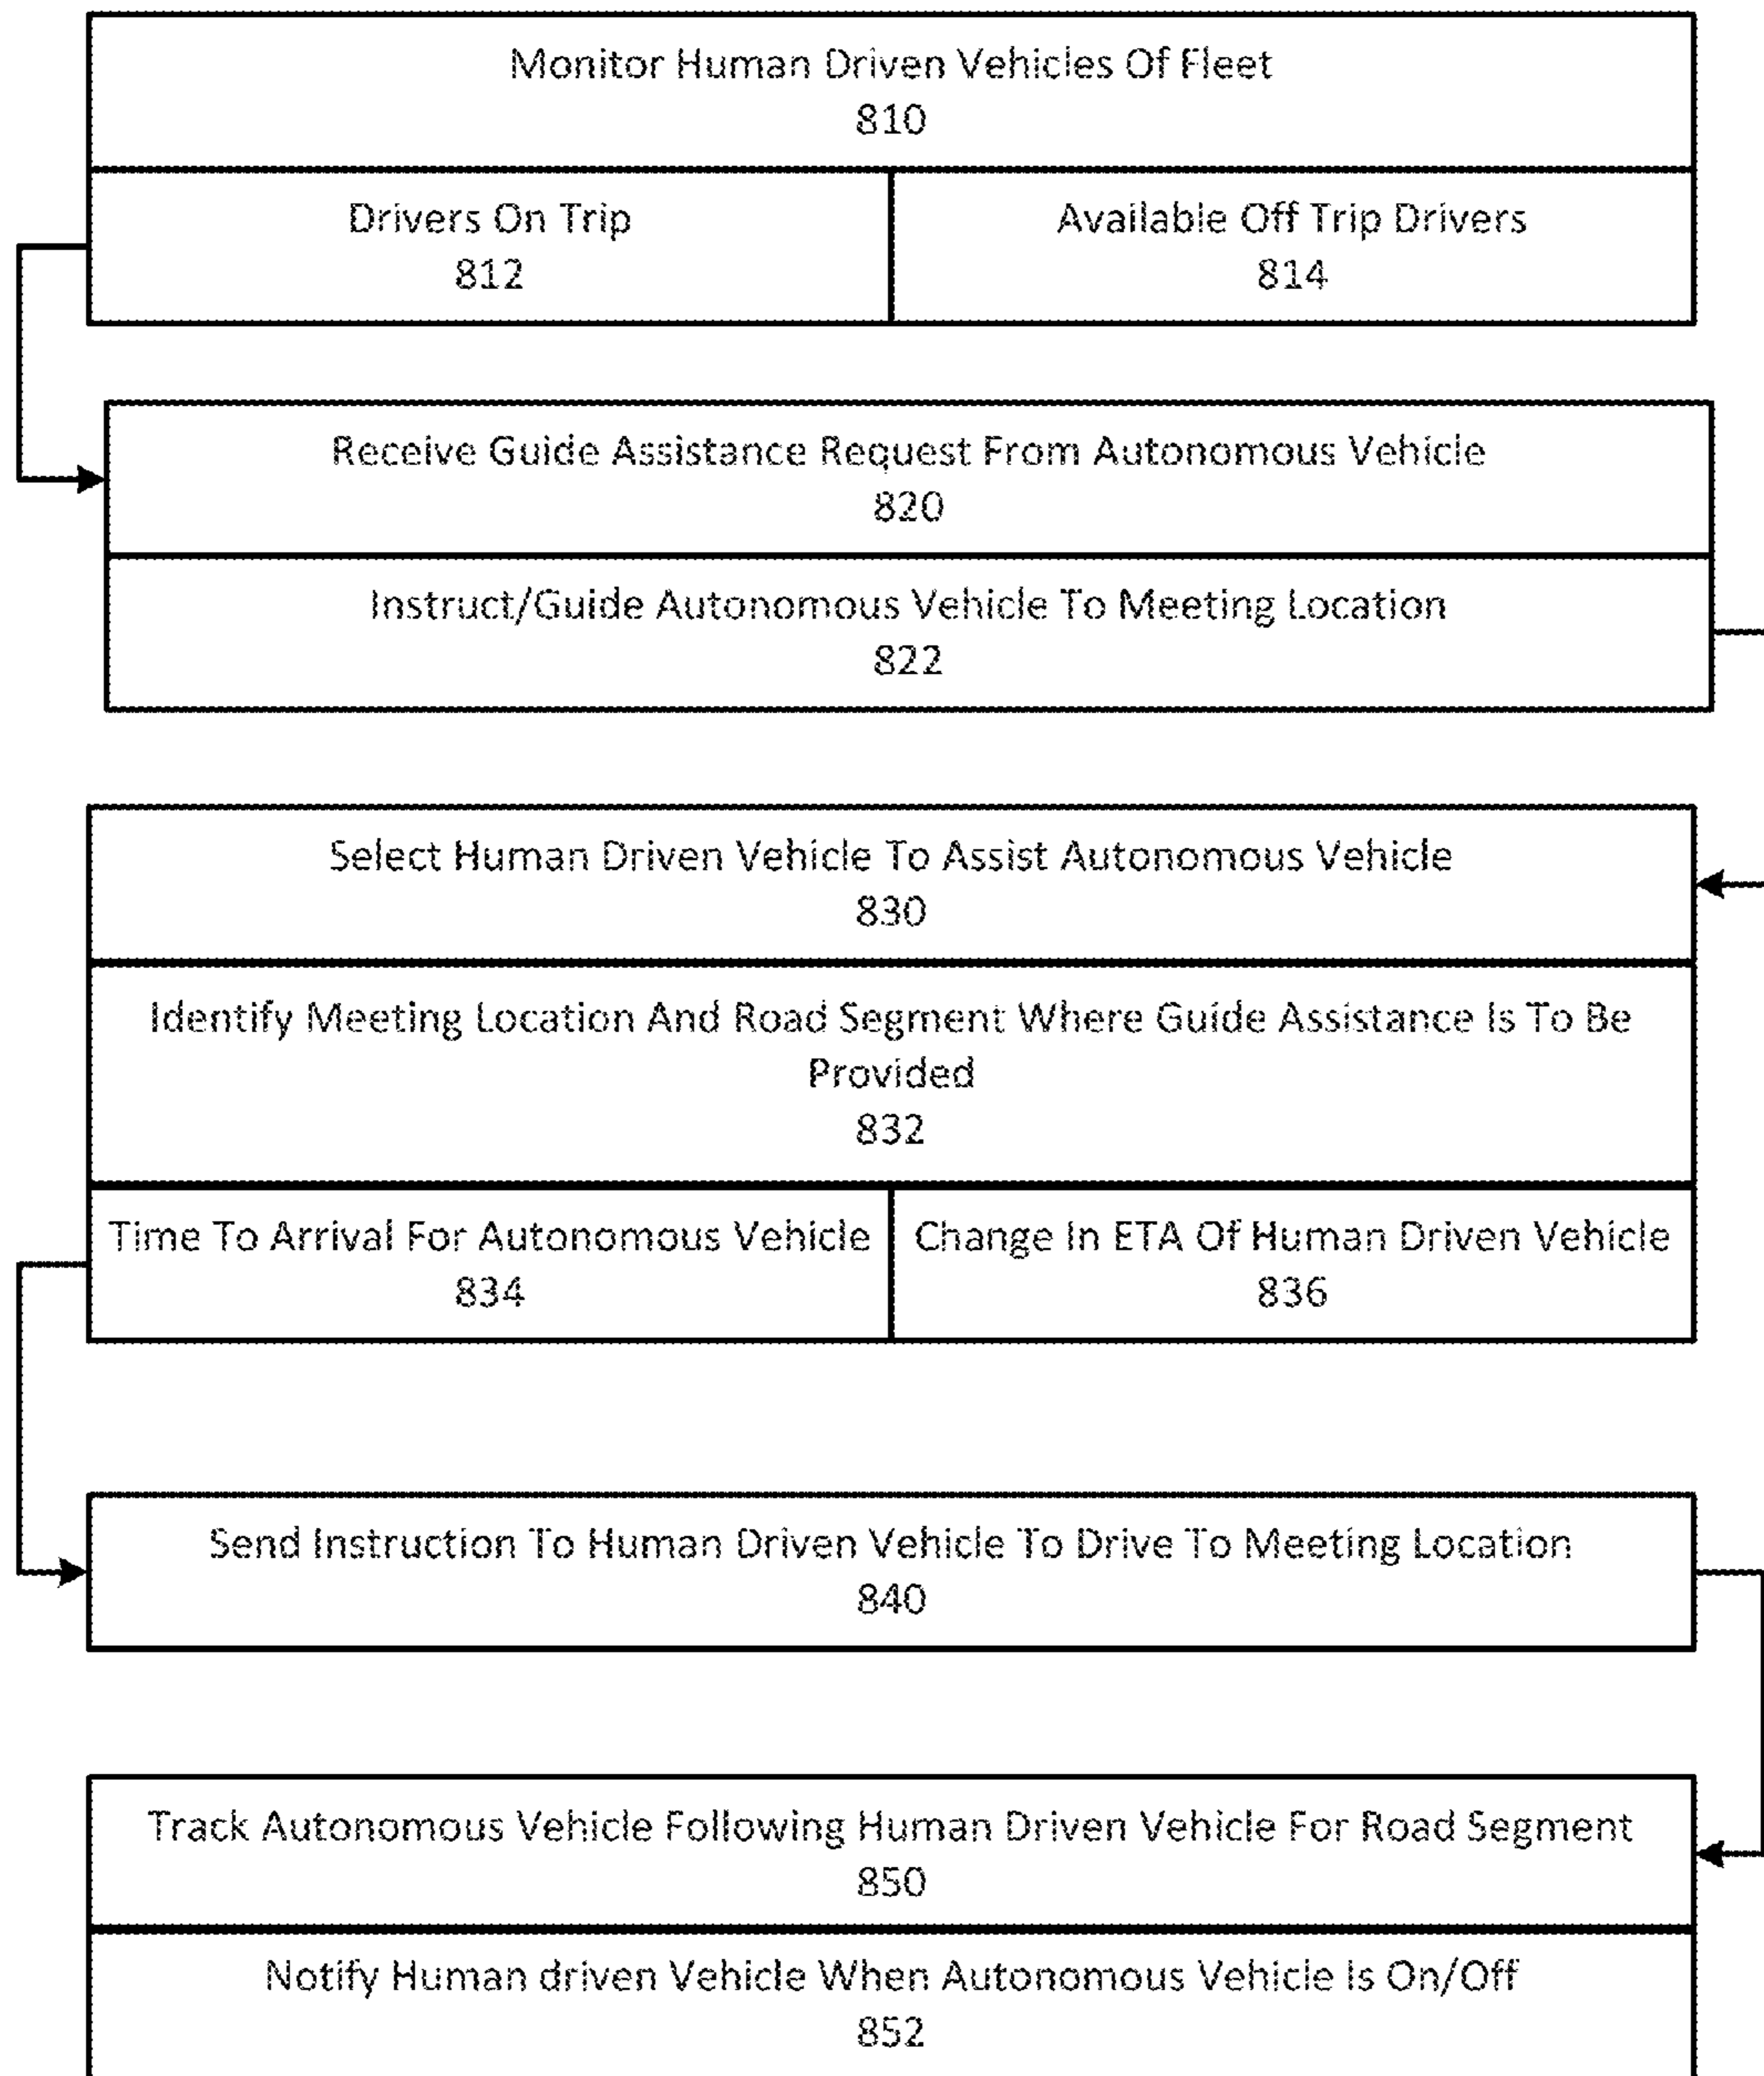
Monitor Human Driven Vehicles Of Fleet
810

Drivers On Trip
812

Available Off Trip Drivers
814

Receive Guide Assistance Request From Autonomous Vehicle
820

Instruct/Guide Autonomous Vehicle To Meeting Location
822

Select Human Driven Vehicle To Assist Autonomous Vehicle
830

Identify Meeting Location And Road Segment Where Guide Assistance Is To Be Provided
832

Time To Arrival For Autonomous Vehicle
834

Change In ETA Of Human Driven Vehicle
836

Send Instruction To Human Driven Vehicle To Drive To Meeting Location
840

Track Autonomous Vehicle Following Human Driven Vehicle For Road Segment
850

Notify Human driven Vehicle When Autonomous Vehicle Is On/Off
852